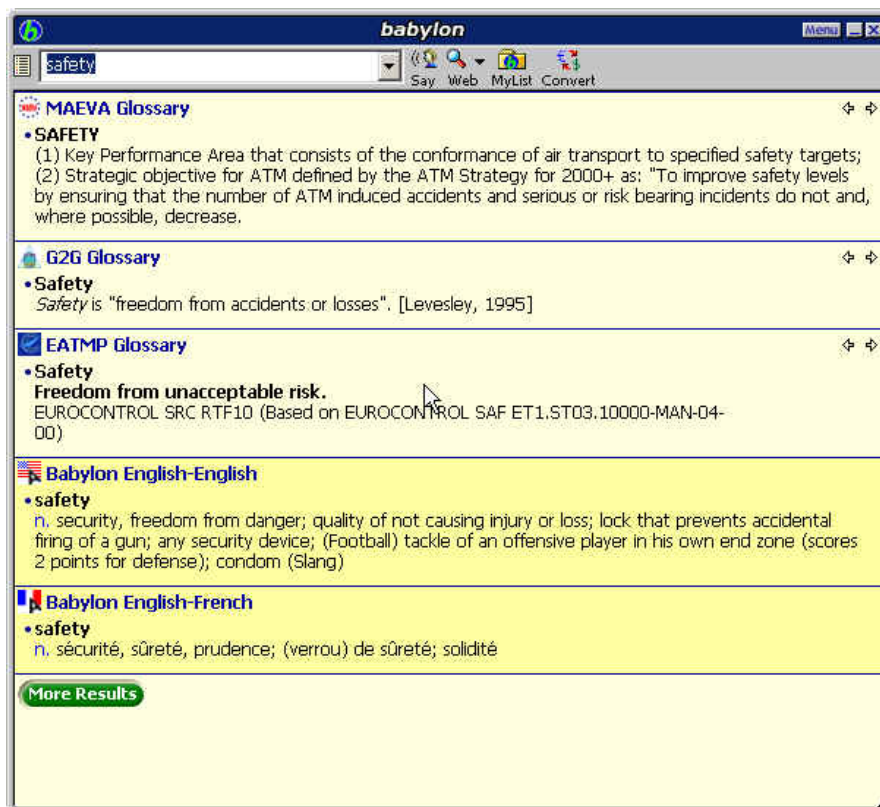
babylon

Menu

safety

Say Web MyList Convert

MAEVA Glossary

• SAFETY
(1) Key Performance Area that consists of the conformance of air transport to specified safety targets; (2) Strategic objective for ATM defined by the ATM Strategy for 2000+ as: "To improve safety levels by ensuring that the number of ATM induced accidents and serious or risk bearing incidents do not and, where possible, decrease.

G2G Glossary

• Safety
*Safety* is "freedom from accidents or losses". [Levesley, 1995]

EATMP Glossary

• Safety
**Freedom from unacceptable risk.**
EUROCONTROL SRC RTF10 (Based on EUROCONTROL SAF ET1.ST03.10000-MAN-04-00)

Babylon English-English

• safety
n. security, freedom from danger; quality of not causing injury or loss; lock that prevents accidental firing of a gun; any security device; (Football) tackle of an offensive player in his own end zone (scores 2 points for defense); condom (Slang)

Babylon English-French

• safety
n. sécurité, sûreté, prudence; (verrou) de sûreté; solidité

More Results